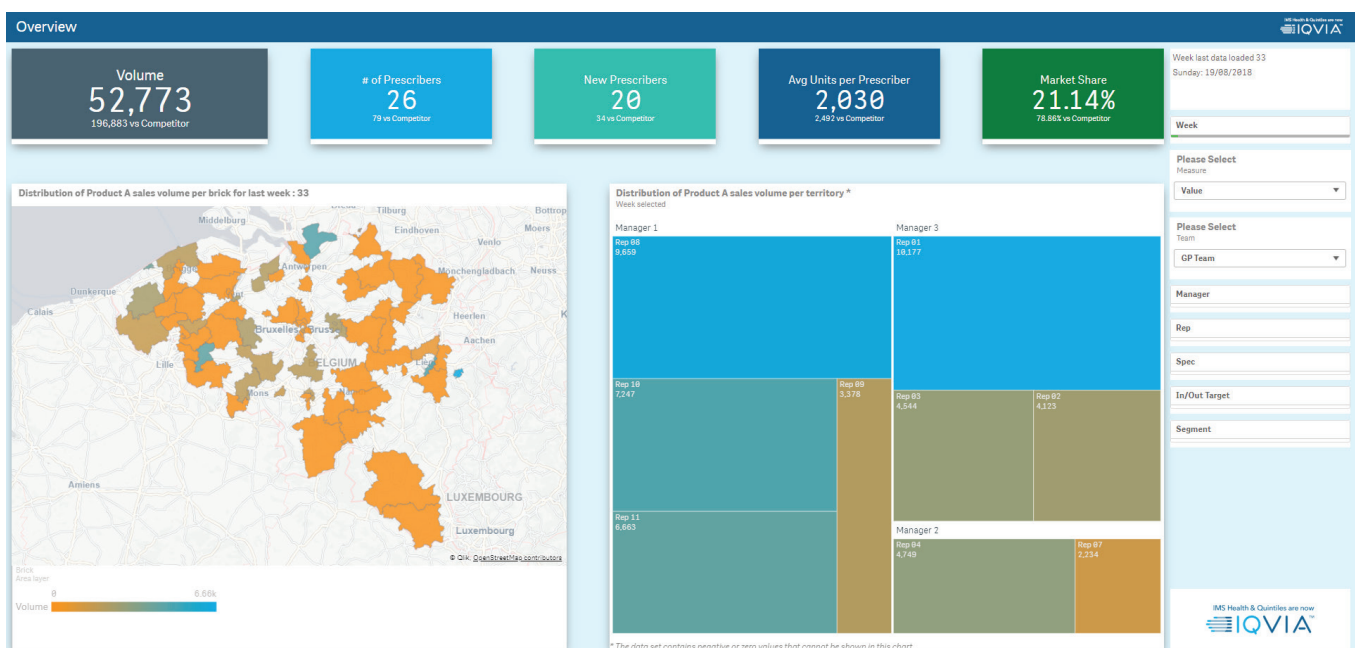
Overview

IMS Health & Quintiles are now IQVIA

Volume
52,773
196,883 vs Competitor

# of Prescribers
26
79 vs Competitor

New Prescribers
20
34 vs Competitor

Avg Units per Prescriber
2,030
2,492 vs Competitor

Market Share
21.14%
78.86% vs Competitor

Week last data loaded 33
Sunday: 19/08/2018

Week

Please Select
Measure
Value

Please Select
Team
GP Team

Manager

Rep

Spec

In/Out Target

Segment

Distribution of Product A sales volume per brick for last week : 33

Middelburg
Tilburg
Bottrop
Eindhoven
Moers
Venlo
Antwerpen
Mönchengladbach
Neuss
Dunkerque
Calais
Bruxelles - Brussel
Heerlen
Aachen
Lille
BELGIUM
Liège
Mons
Amiens
LUXEMBOURG
Luxembourg
© Qlik, OpenStreetMap contributors

Brick
Area layer
0
6.66k
Volume

Distribution of Product A sales volume per territory *
Week selected

Manager 1
Rep 08
9,659
Rep 10
7,247
Rep 09
3,378
Rep 11
6,663

Manager 3
Rep 01
10,177
Rep 03
4,544
Rep 02
4,123

Manager 2
Rep 04
4,749
Rep 07
2,234

* The data set contains negative or zero values that cannot be shown in this chart.

IMS Health & Quintiles are now IQVIA